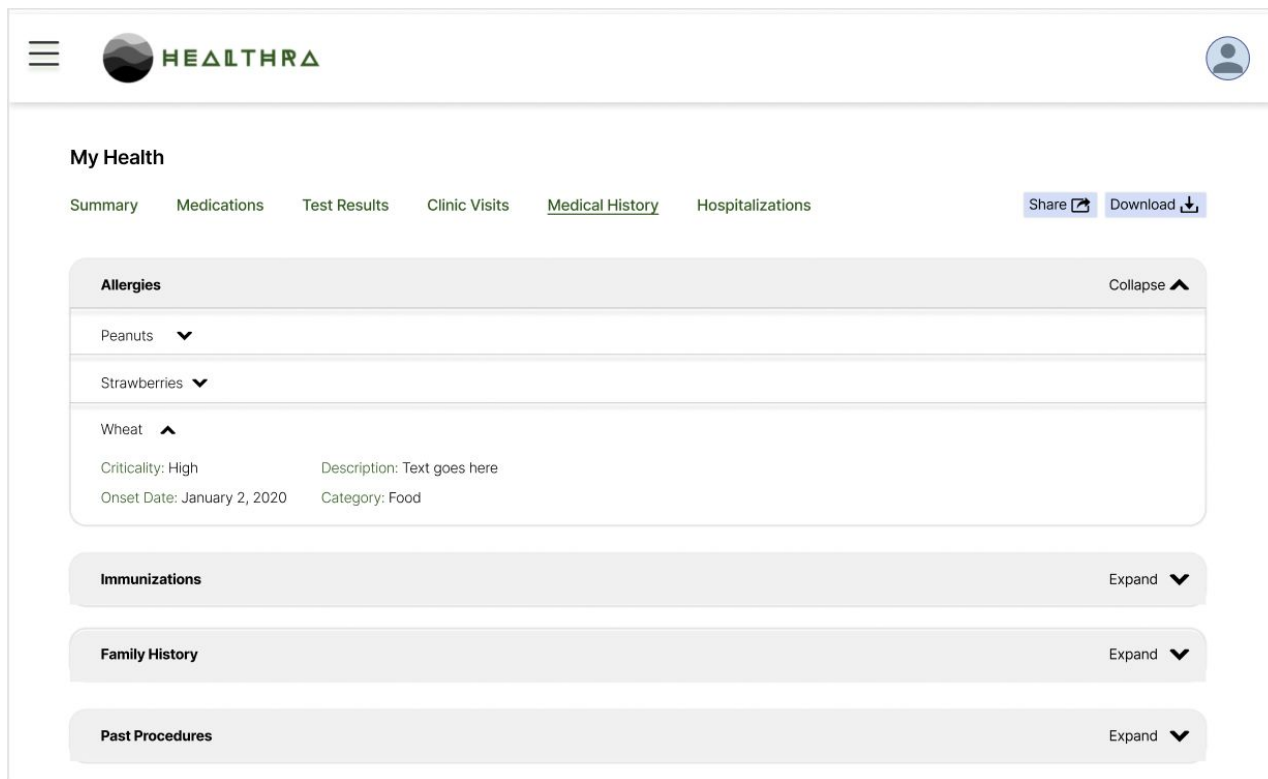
HEALTHRA

My Health

Summary Medications Test Results Clinic Visits Medical History Hospitalizations

Share Download

Allergies

Collapse

Peanuts

Strawberries

Wheat

Criticality: High

Description: Text goes here

Onset Date: January 2, 2020

Category: Food

Immunizations

Expand

Family History

Expand

Past Procedures

Expand